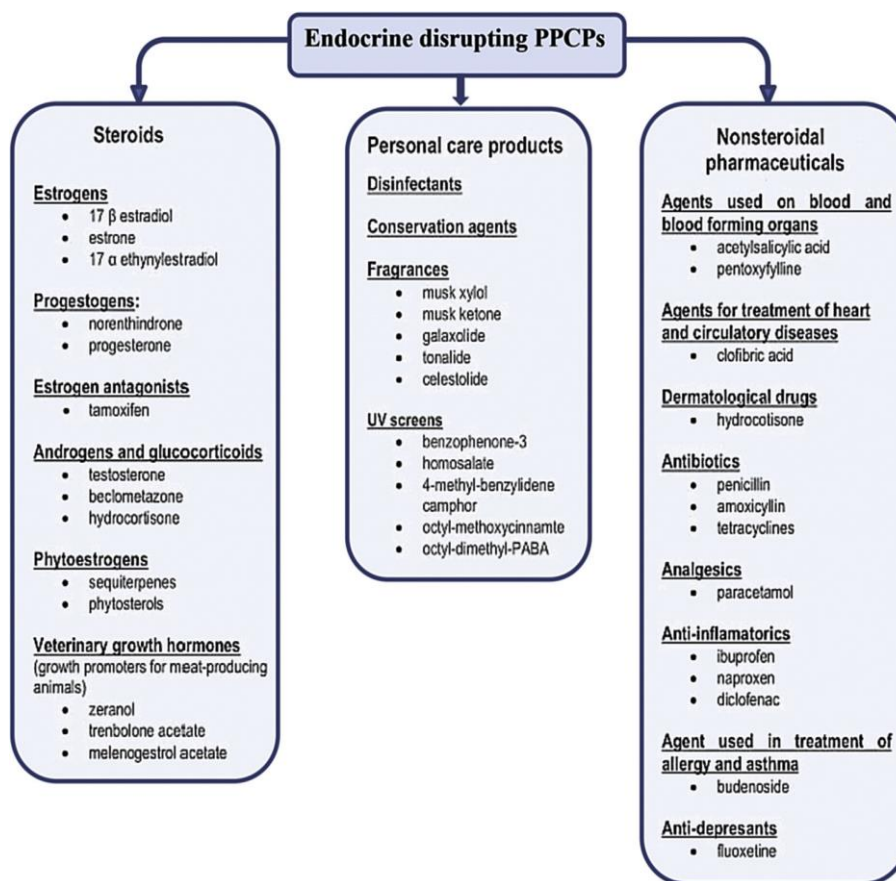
Endocrine disrupting PPCPs

Steroids

Estrogens
- 17 β estradiol
- estrone
- 17 α ethynylestradiol

Progestogens:
- norenthindrone
- progesterone

Estrogen antagonists
- tamoxifen

Androgens and glucocorticoids
- testosterone
- beclometazone
- hydrocortisone

Phytoestrogens
- sequiterpenes
- phytosterols

Veterinary growth hormones
(growth promoters for meat-producing animals)
- zeranol
- trenbolone acetate
- melenogestrol acetate

Personal care products

Disinfectants

Conservation agents

Fragrances
- musk xylol
- musk ketone
- galaxolide
- tonalide
- celestolide

UV screens
- benzophenone-3
- homosalate
- 4-methyl-benzylidene camphor
- octyl-methoxycinnamte
- octyl-dimethyl-PABA

Nonsteroidal pharmaceuticals

Agents used on blood and blood forming organs
- acetylsalicylic acid
- pentoxyfylline

Agents for treatment of heart and circulatory diseases
- clofibric acid

Dermatological drugs
- hydrocotisone

Antibiotics
- penicillin
- amoxicyllin
- tetracyclines

Analgesics
- paracetamol

Anti-inflamatorics
- ibuprofen
- naproxen
- diclofenac

Agent used in treatment of allergy and asthma
- budenoside

Anti-depresants
- fluoxetine